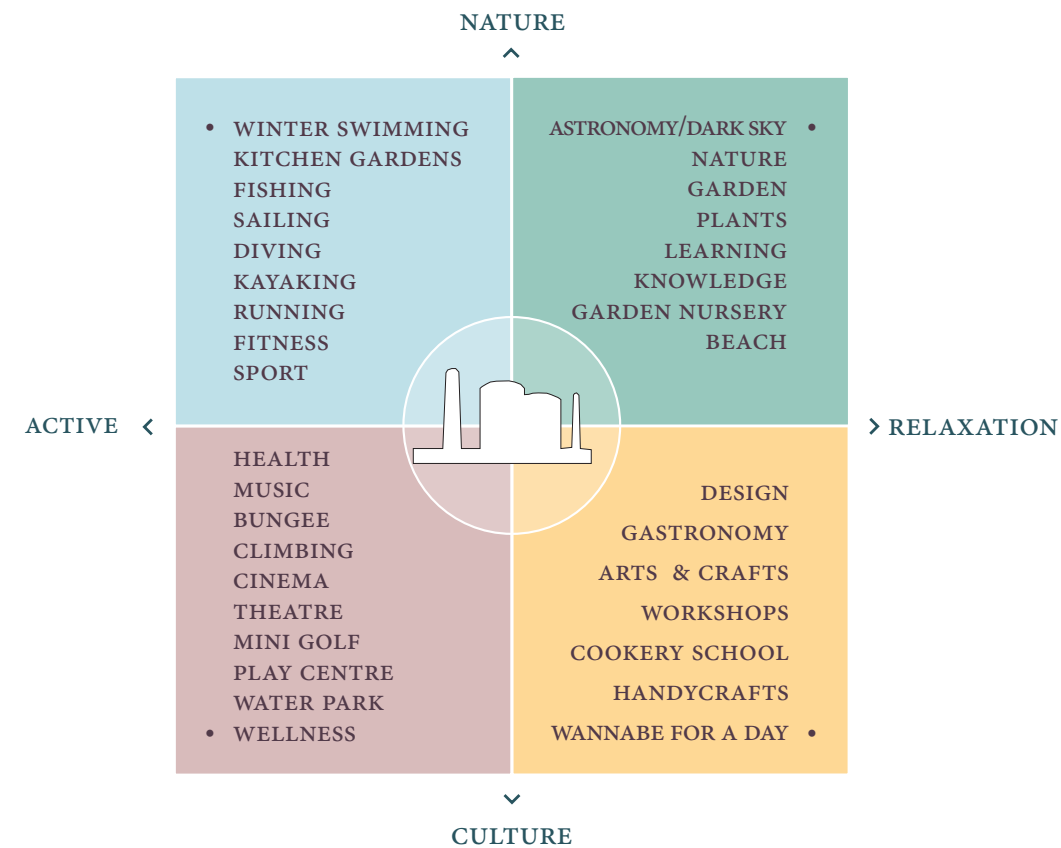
NATURE

• WINTER SWIMMING
KITCHEN GARDENS
FISHING
SAILING
DIVING
KAYAKING
RUNNING
FITNESS
SPORT

ASTRONOMY/DARK SKY •
NATURE
GARDEN
PLANTS
LEARNING
KNOWLEDGE
GARDEN NURSERY
BEACH

ACTIVE

RELAXATION

HEALTH
MUSIC
BUNGEE
CLIMBING
CINEMA
THEATRE
MINI GOLF
PLAY CENTRE
WATER PARK
• WELLNESS

DESIGN
GASTRONOMY
ARTS & CRAFTS
WORKSHOPS
COOKERY SCHOOL
HANDYCRAFTS
WANNABE FOR A DAY •

CULTURE